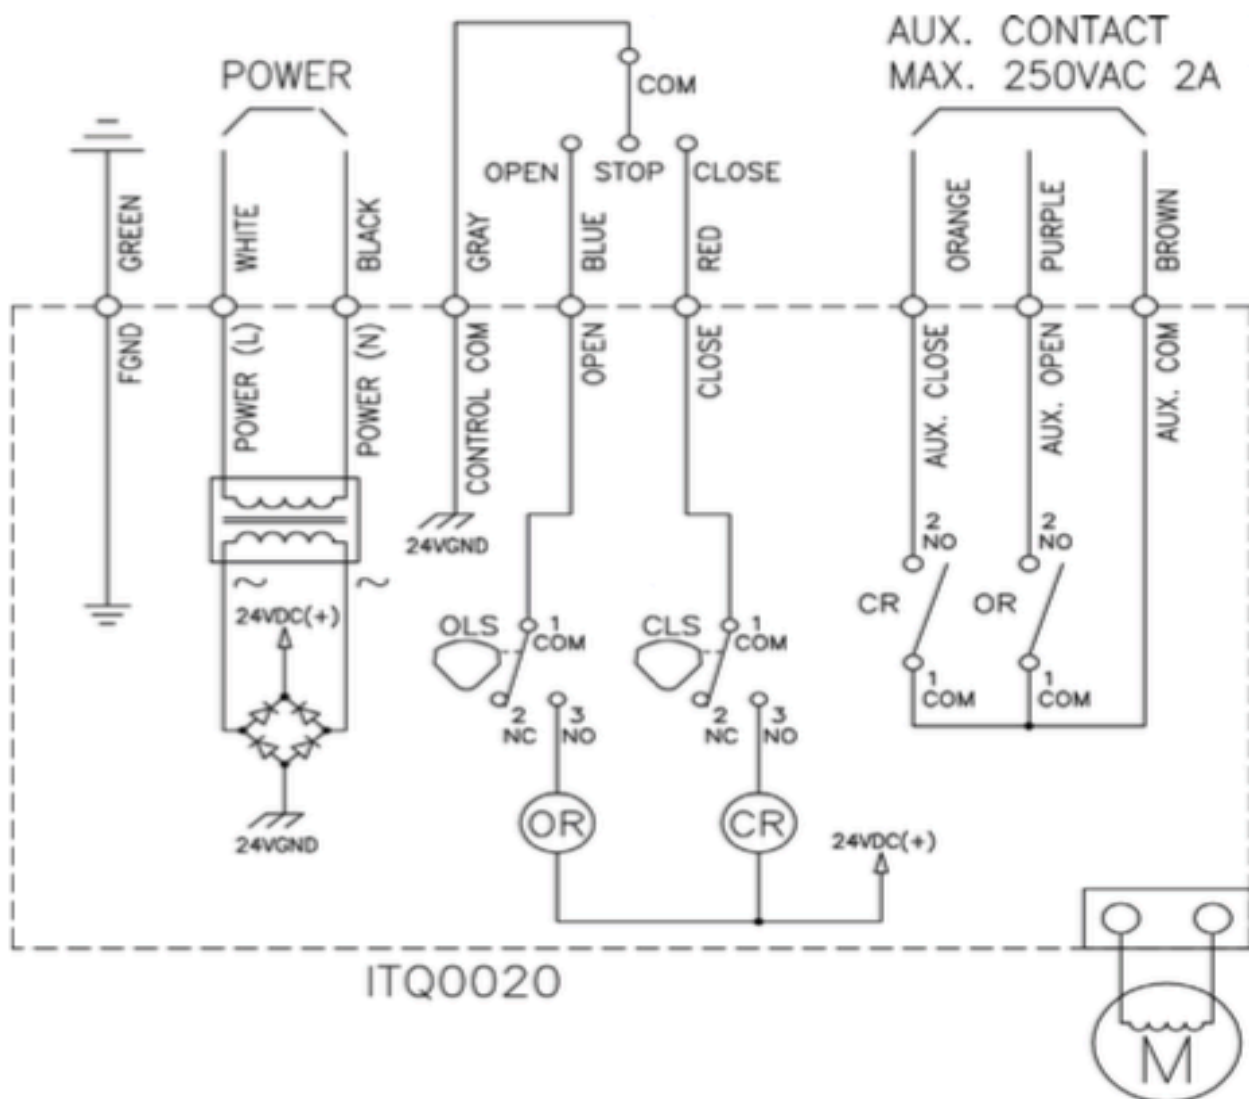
AUX. CONTACT
MAX. 250VAC 2A

POWER

COM

OPEN STOP CLOSE

GREEN WHITE BLACK GRAY BLUE RED ORANGE PURPLE BROWN

FGND POWER (L) POWER (N) CONTROL COM OPEN CLOSE AUX. CLOSE AUX. OPEN AUX. COM

24VGND

2 NO
2 NO

CR OR

~ ~

24VDC(+)

OLS 1 COM
CLS 1 COM

1 COM
1 COM

2 NC 3 NO
2 NC 3 NO

24VGND

OR
CR

24VDC(+)

ITQ0020

M